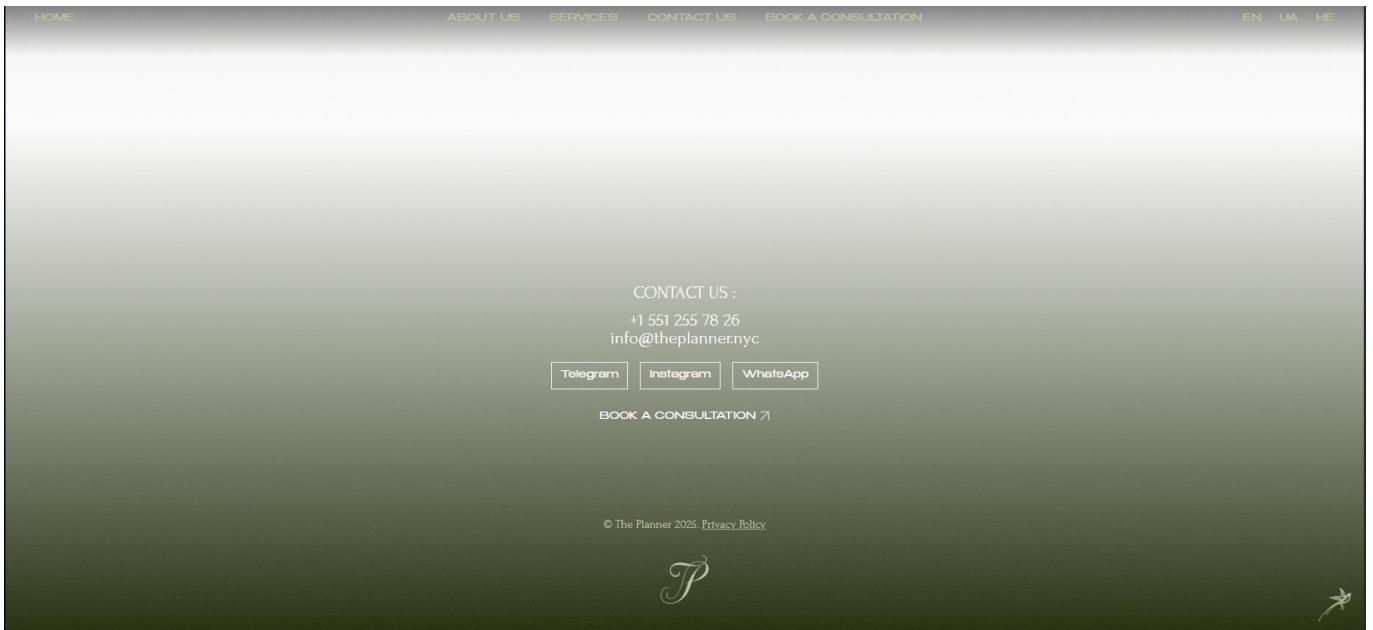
HOME ABOUT US SERVICES CONTACT US BOOK A CONSULTATION EN UA HE

CONTACT US :

+1 551 255 78 26
info@theplanner.nyc

Telegram Instagram WhatsApp

BOOK A CONSULTATION ↗

© The Planner 2025. Privacy Policy

TP